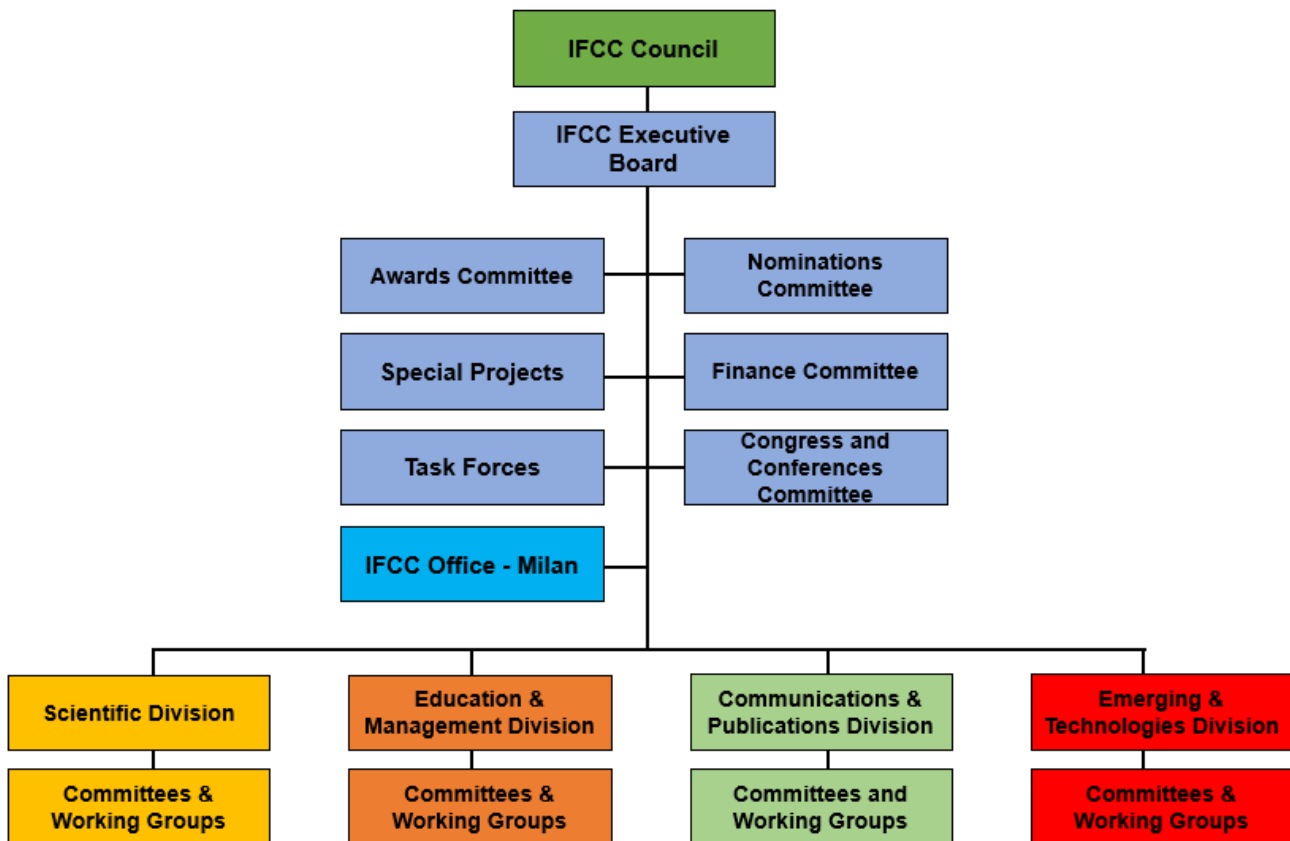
IFCC Council

IFCC Executive Board

Awards Committee

Nominations Committee

Special Projects

Finance Committee

Task Forces

Congress and Conferences Committee

IFCC Office - Milan

Scientific Division

Committees & Working Groups

Education & Management Division

Committees & Working Groups

Communications & Publications Division

Committees and Working Groups

Emerging & Technologies Division

Committees & Working Groups